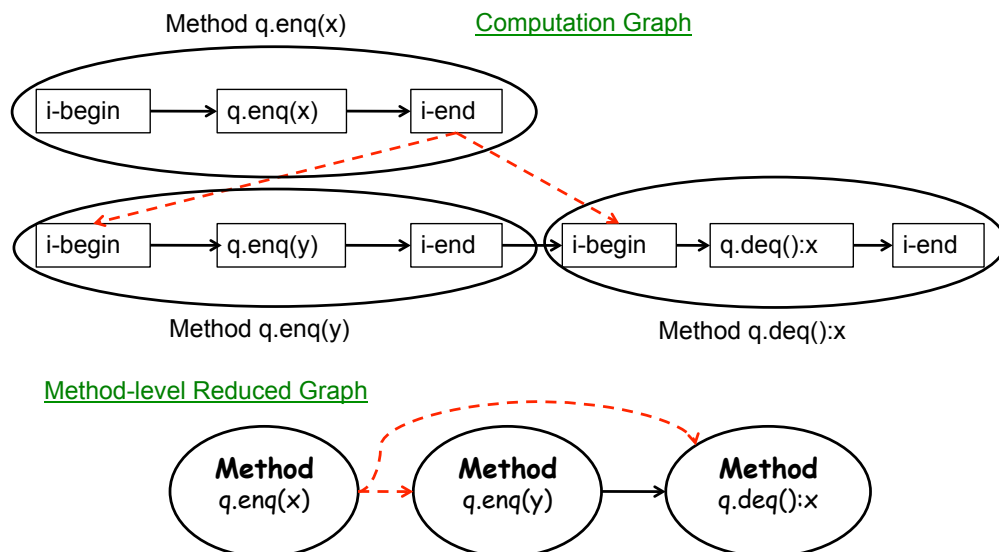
Method q.enq(x)

Computation Graph

i-begin

q.enq(x)

i-end

i-begin

q.enq(y)

i-end

i-begin

q.deq():x

i-end

Method q.enq(y)

Method q.deq():x

Method-level Reduced Graph

Method q.enq(x)

Method q.enq(y)

Method q.deq():x